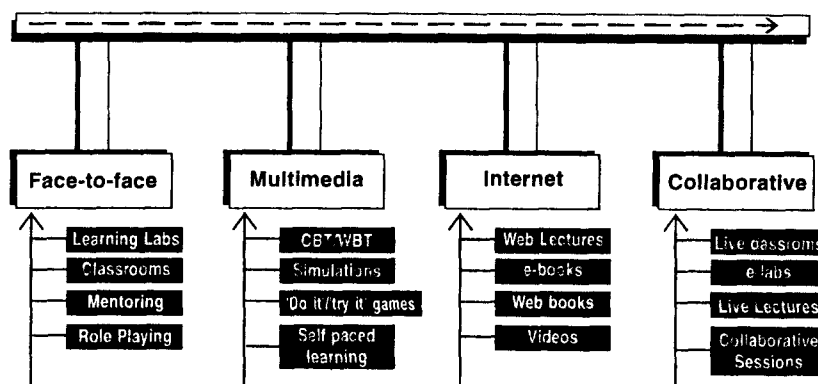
Face-to-face

Learning Labs

Classrooms

Mentoring

Role Playing

Multimedia

CBT/WBT

Simulations

'Do it'/'try it' games

Self paced learning

Internet

Web Lectures

e-books

Web books

Videos

Collaborative

Live classrooms

e-labs

Live Lectures

Collaborative Sessions